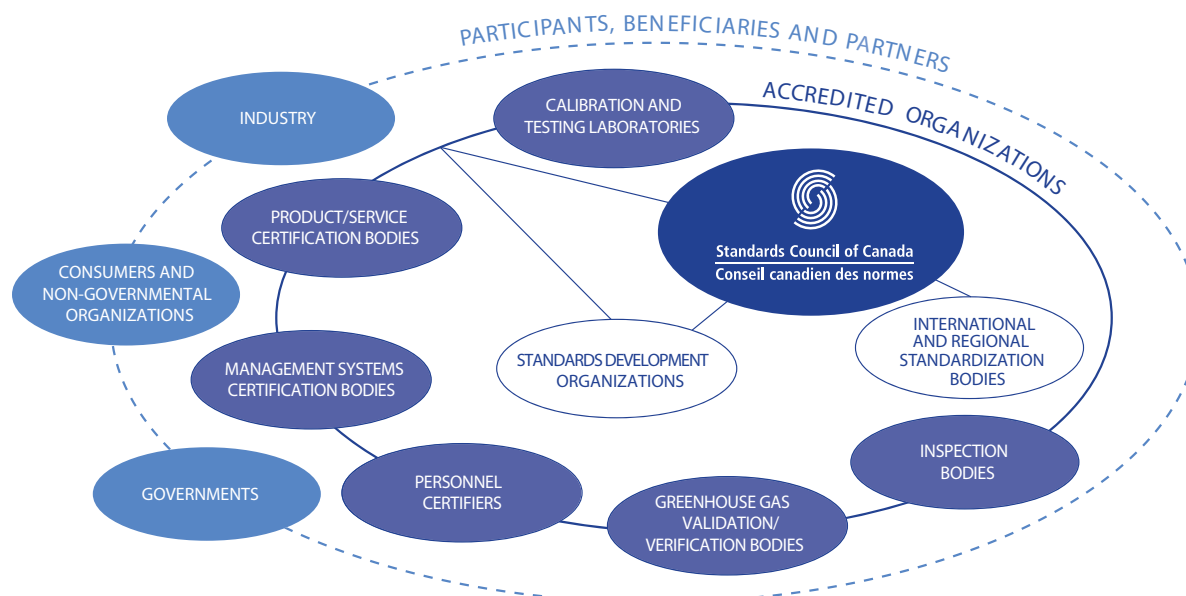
PARTICIPANTS, BENEFICIARIES AND PARTNERS

ACCREDITED ORGANIZATIONS

INDUSTRY

CALIBRATION AND TESTING LABORATORIES

PRODUCT/SERVICE CERTIFICATION BODIES

Standards Council of Canada
Conseil canadien des normes

CONSUMERS AND NON-GOVERNMENTAL ORGANIZATIONS

INTERNATIONAL AND REGIONAL STANDARDIZATION BODIES

MANAGEMENT SYSTEMS CERTIFICATION BODIES

STANDARDS DEVELOPMENT ORGANIZATIONS

INSPECTION BODIES

GOVERNMENTS

PERSONNEL CERTIFIERS

GREENHOUSE GAS VALIDATION/ VERIFICATION BODIES